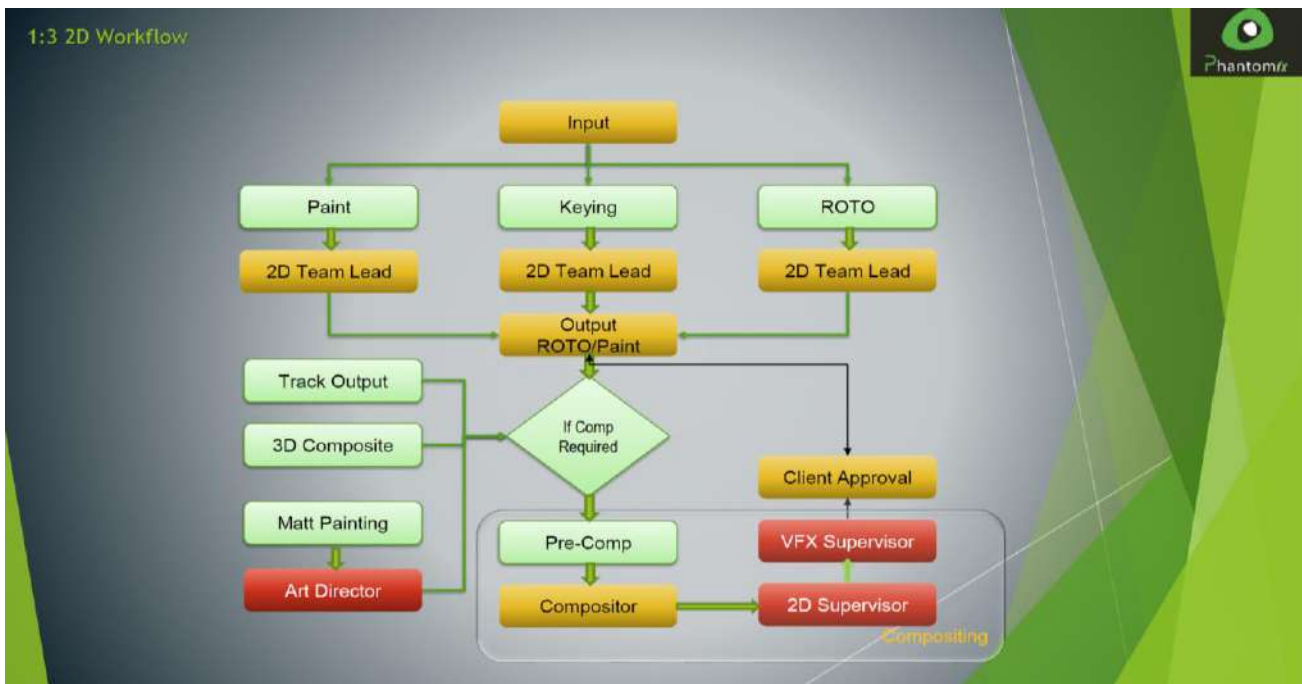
1:3 2D Workflow

Phantomfx

Input

Paint

Keying

ROTO

2D Team Lead

2D Team Lead

2D Team Lead

Output ROTO/Paint

Track Output

3D Composite

If Comp Required

Matt Painting

Art Director

Client Approval

VFX Supervisor

Pre-Comp

Compositor

2D Supervisor

Compositing